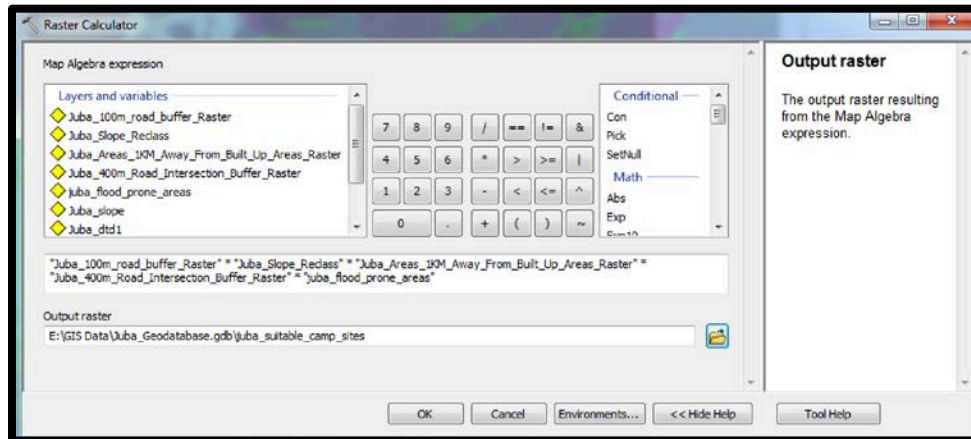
Raster Calculator

Map Algebra expression

Layers and variables
Juba_100m_road_buffer_Raster
Juba_Slope_Reclass
Juba_Areas_1KM_Away_From_Built_Up_Areas_Raster
Juba_400m_Road_Intersection_Buffer_Raster
juba_flood_prone_areas
Juba_slope
Juba_dtd1

7 8 9 / == != &
4 5 6 * > >= |
1 2 3 - < <= ^
0 . + ( ) ~

Conditional
Con
Pick
SetNull
Math
Abs
Exp
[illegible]

"Juba_100m_road_buffer_Raster" * "Juba_Slope_Reclass" * "Juba_Areas_1KM_Away_From_Built_Up_Areas_Raster" * "Juba_400m_Road_Intersection_Buffer_Raster" * "juba_flood_prone_areas"

Output raster
E:\GIS Data\Juba_Geodatabase.gdb\juba_suitable_camp_sites

Output raster

The output raster resulting from the Map Algebra expression.

OK Cancel Environments... << Hide Help Tool Help